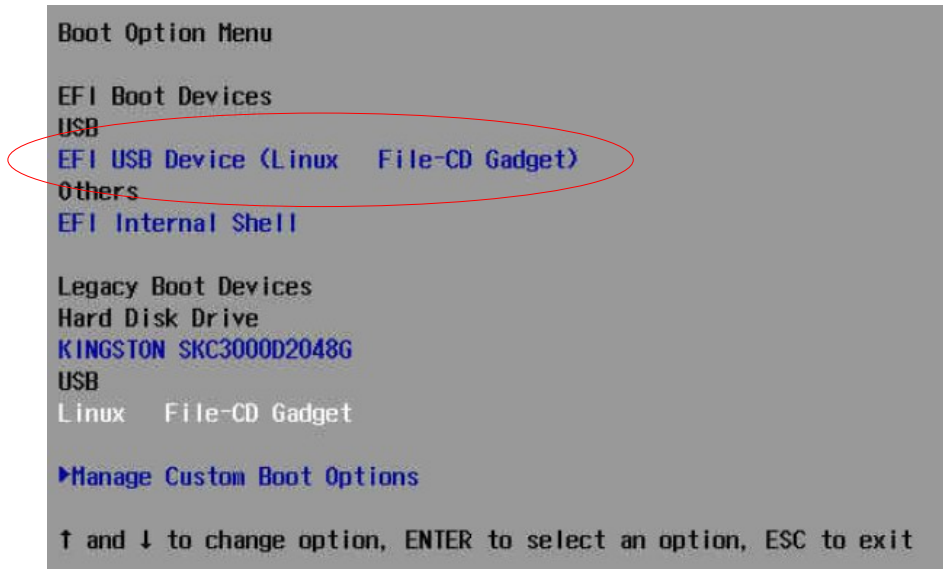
Boot Option Menu

EFI Boot Devices
USB
EFI USB Device (Linux   File-CD Gadget)
Others
EFI Internal Shell

Legacy Boot Devices
Hard Disk Drive
KINGSTON SKC3000D2048G
USB
Linux   File-CD Gadget

▶Manage Custom Boot Options

↑ and ↓ to change option, ENTER to select an option, ESC to exit